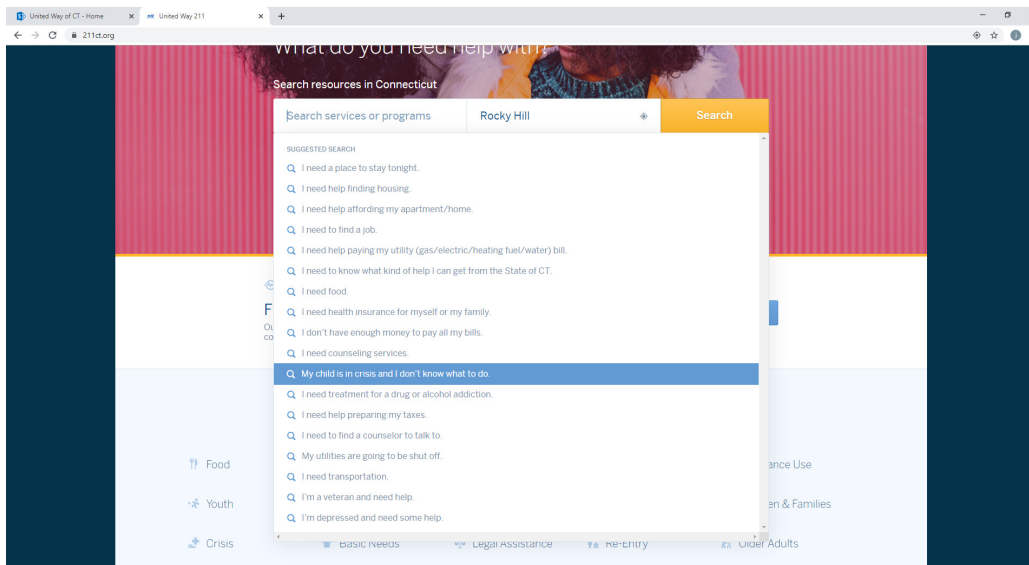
United Way of CT - Home × United Way 211 × +

211ct.org

What do you need help with?

Search resources in Connecticut

Search services or programs | Rocky Hill | Search

SUGGESTED SEARCH

I need a place to stay tonight.
I need help finding housing.
I need help affording my apartment/home.
I need to find a job.
I need help paying my utility (gas/electric/heating fuel/water) bill.
I need to know what kind of help I can get from the State of CT.
I need food.
I need health insurance for myself or my family.
I don't have enough money to pay all my bills.
I need counseling services.
My child is in crisis and I don't know what to do.
I need treatment for a drug or alcohol addiction.
I need help preparing my taxes.
I need to find a counselor to talk to.
My utilities are going to be shut off.
I need transportation.
I'm a veteran and need help.
I'm depressed and need some help.

F
Ou
co

Food
Youth
Crisis
Basic Needs
Legal Assistance
Re-Entry
ance Use
en & Families
Older Adults